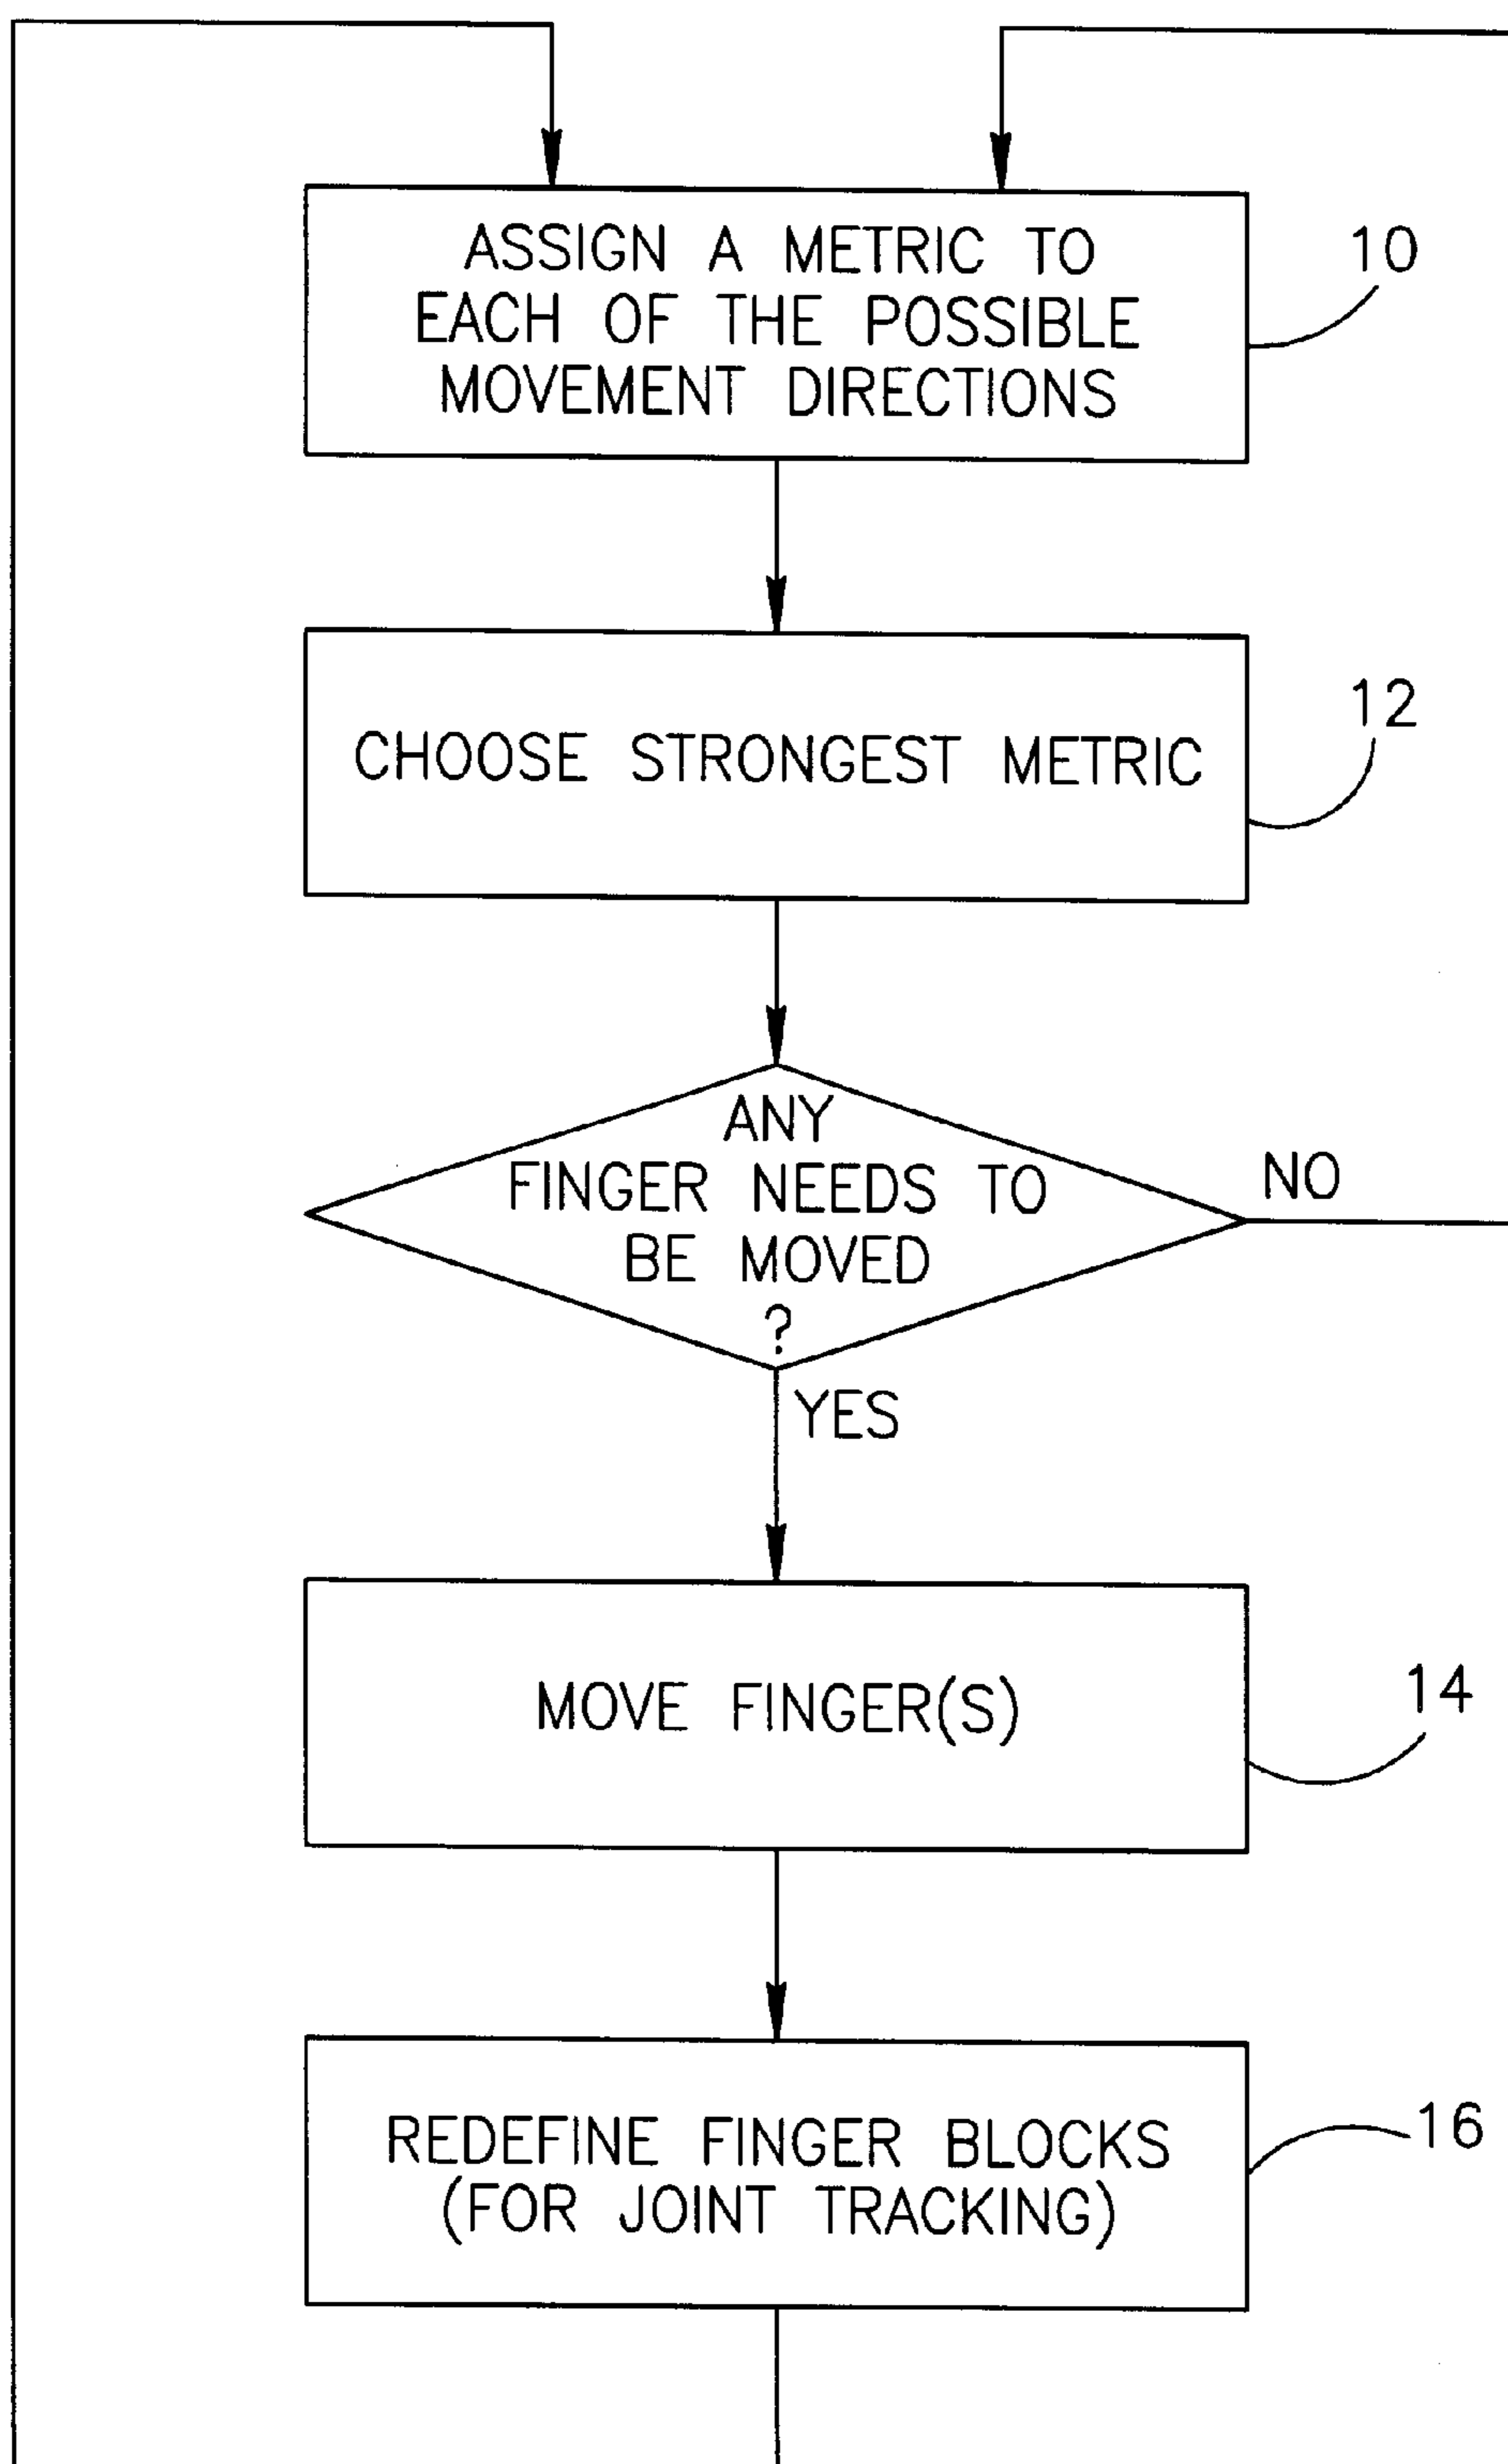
ASSIGN A METRIC TO EACH OF THE POSSIBLE MOVEMENT DIRECTIONS

10

CHOOSE STRONGEST METRIC

12

ANY FINGER NEEDS TO BE MOVED ?

NO

YES

MOVE FINGER(S)

14

REDEFINE FINGER BLOCKS (FOR JOINT TRACKING)

16